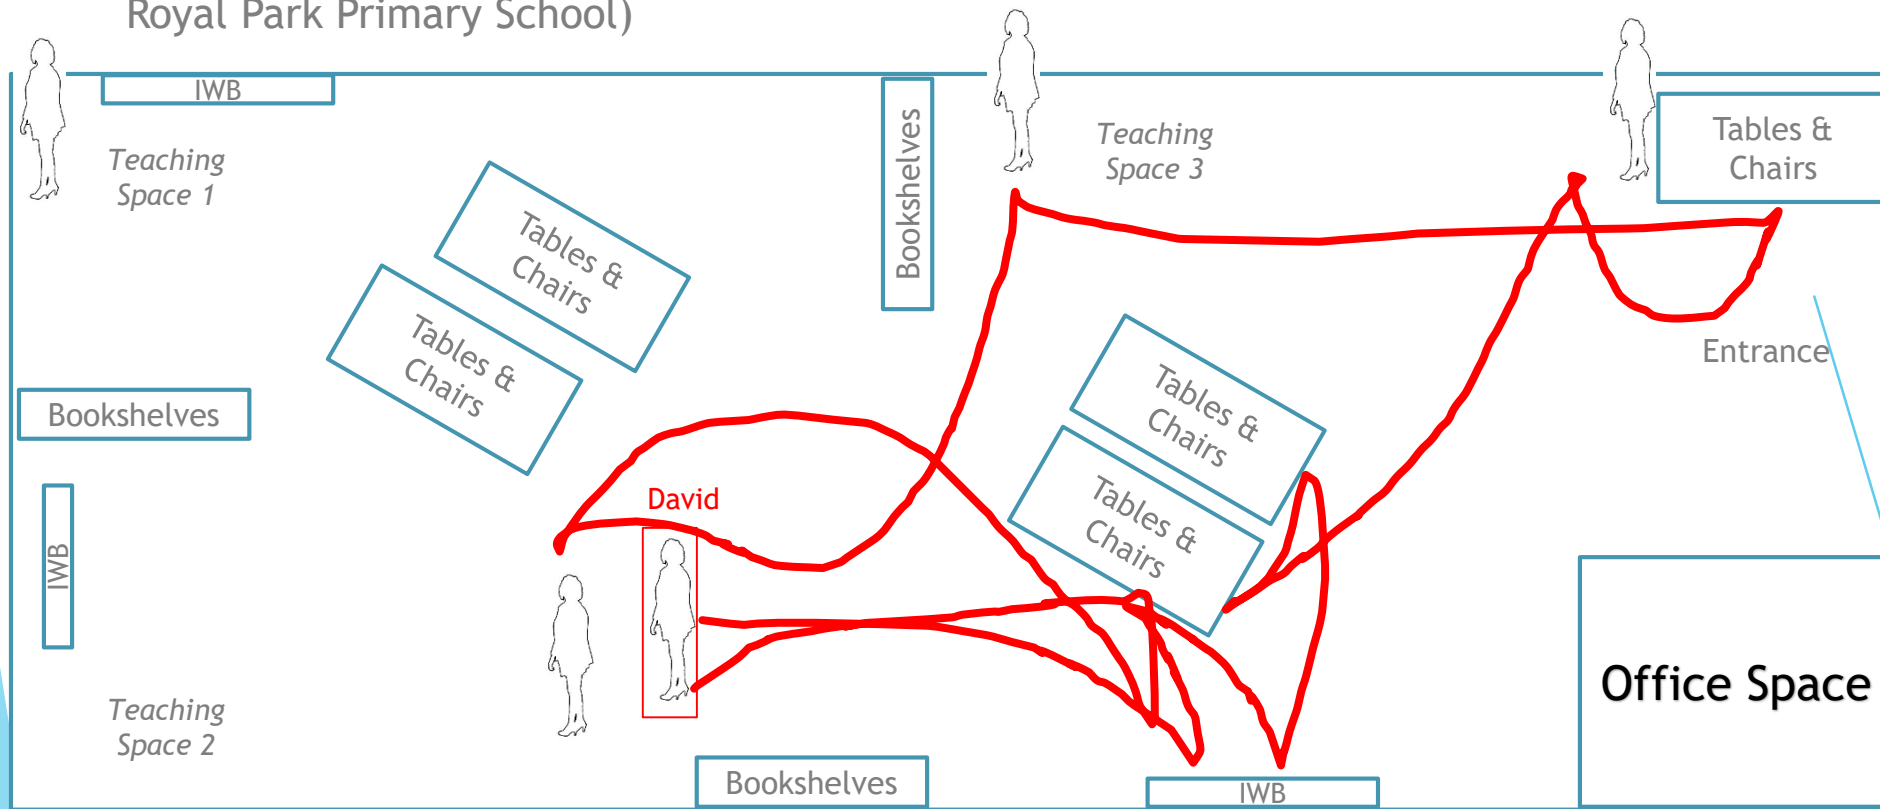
Royal Park Primary School)

IWB

Teaching Space 1

Tables & Chairs

Tables & Chairs

Bookshelves

Teaching Space 3

Tables & Chairs

Bookshelves

IWB

Tables & Chairs

Tables & Chairs

Entrance

David

Teaching Space 2

Bookshelves

IWB

Office Space